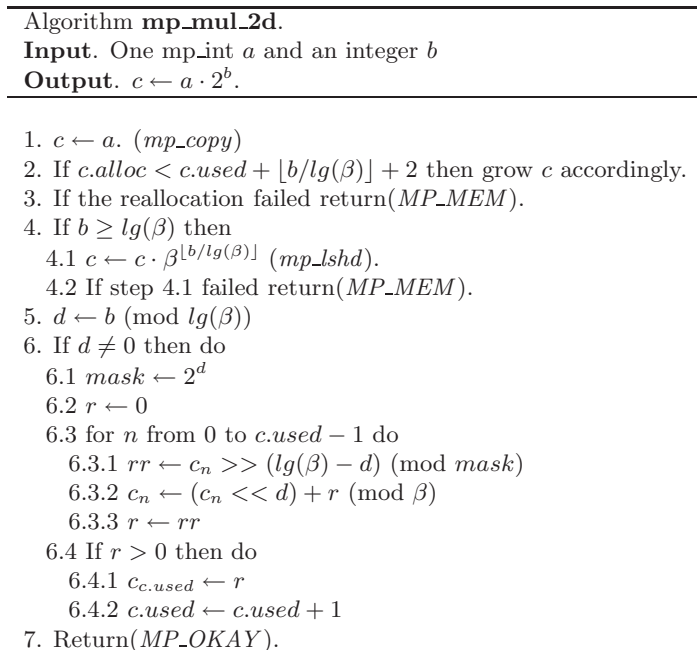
Algorithm **mp_mul_2d**.
**Input**. One mp_int $a$ and an integer $b$
**Output**. $c \leftarrow a \cdot 2^b$.

1. $c \leftarrow a$. ($mp\_copy$)
2. If $c.alloc < c.used + \lfloor b/lg(\beta) \rfloor + 2$ then grow $c$ accordingly.
3. If the reallocation failed return($MP\_MEM$).
4. If $b \ge lg(\beta)$ then
4.1 $c \leftarrow c \cdot \beta^{\lfloor b/lg(\beta) \rfloor}$ ($mp\_lshd$).
4.2 If step 4.1 failed return($MP\_MEM$).
5. $d \leftarrow b \pmod{lg(\beta)}$
6. If $d \ne 0$ then do
6.1 $mask \leftarrow 2^d$
6.2 $r \leftarrow 0$
6.3 for $n$ from 0 to $c.used - 1$ do
6.3.1 $rr \leftarrow c_n >> (lg(\beta) - d) \pmod{mask}$
6.3.2 $c_n \leftarrow (c_n << d) + r \pmod{\beta}$
6.3.3 $r \leftarrow rr$
6.4 If $r > 0$ then do
6.4.1 $c_{c.used} \leftarrow r$
6.4.2 $c.used \leftarrow c.used + 1$
7. Return($MP\_OKAY$).